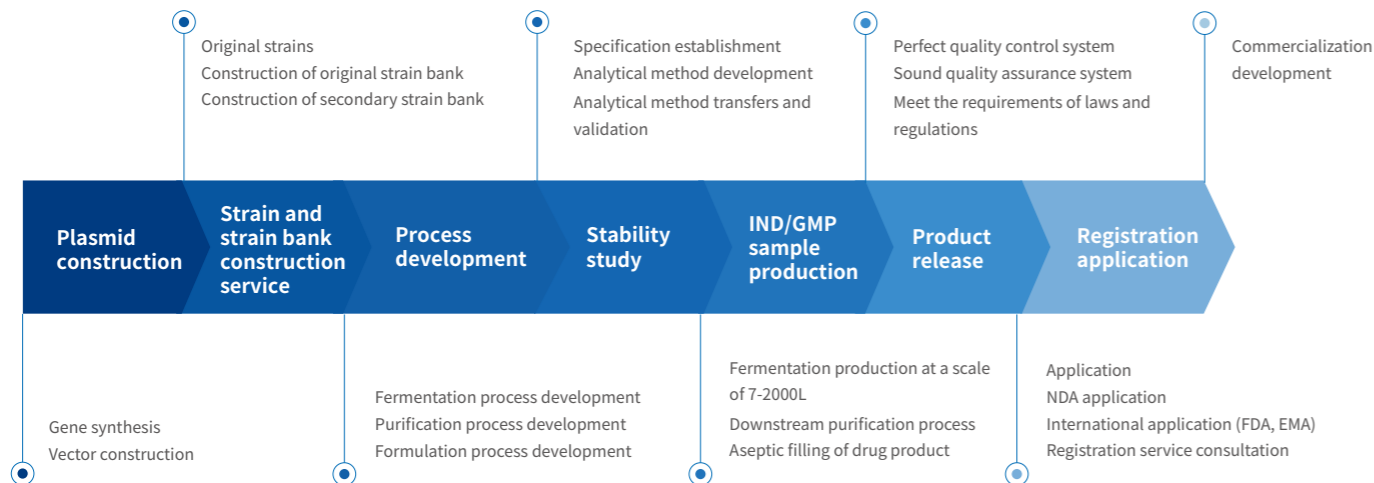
Original strains
Construction of original strain bank
Construction of secondary strain bank

Specification establishment
Analytical method development
Analytical method transfers and validation

Perfect quality control system
Sound quality assurance system
Meet the requirements of laws and regulations

Commercialization development

Plasmid construction

Strain and strain bank construction service

Process development

Stability study

IND/GMP sample production

Product release

Registration application

Gene synthesis
Vector construction

Fermentation process development
Purification process development
Formulation process development

Fermentation production at a scale of 7-2000L
Downstream purification process
Aseptic filling of drug product

Application
NDA application
International application (FDA, EMA)
Registration service consultation